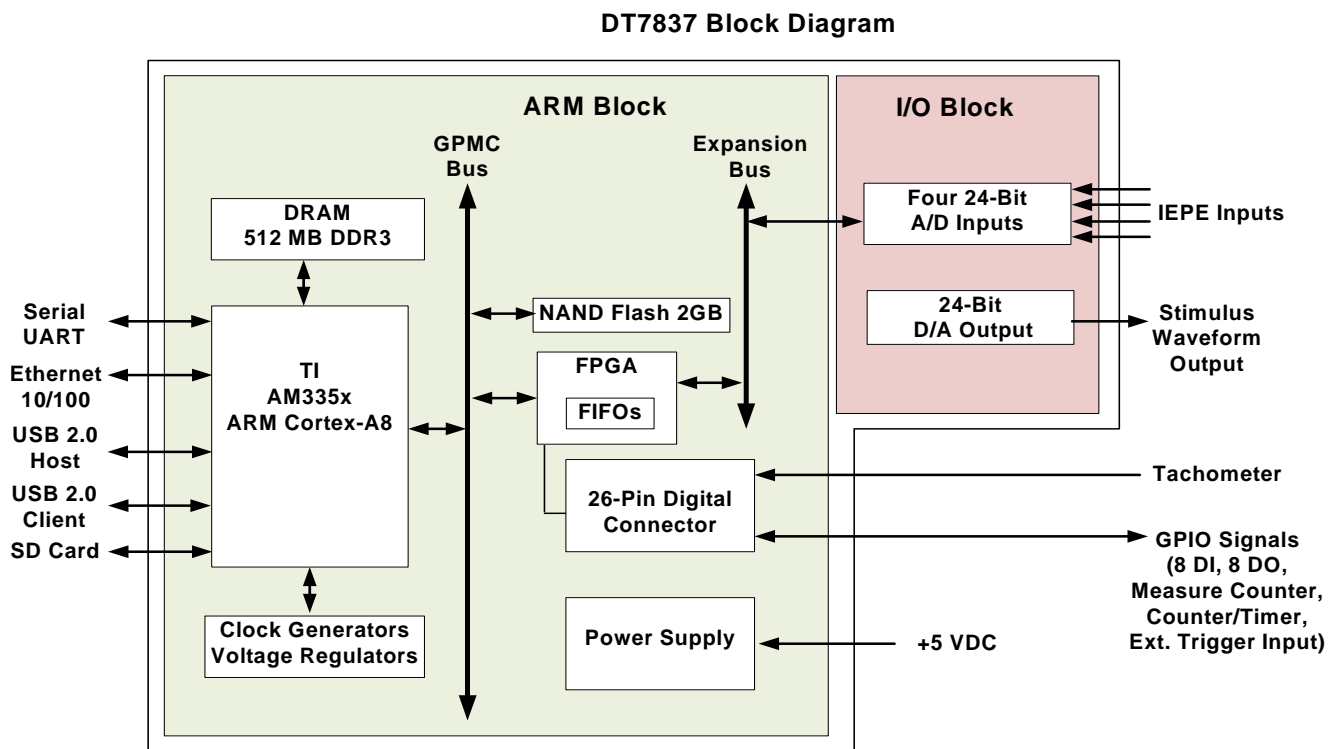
DT7837 Block Diagram

ARM Block

I/O Block

GPMC Bus

Expansion Bus

DRAM 512 MB DDR3

Four 24-Bit A/D Inputs

IEPE Inputs

Serial UART

NAND Flash 2GB

24-Bit D/A Output

Stimulus Waveform Output

Ethernet 10/100

TI AM335x ARM Cortex-A8

FPGA

FIFOs

USB 2.0 Host

USB 2.0 Client

26-Pin Digital Connector

Tachometer

SD Card

GPIO Signals (8 DI, 8 DO, Measure Counter, Counter/Timer, Ext. Trigger Input)

Clock Generators Voltage Regulators

Power Supply

+5 VDC